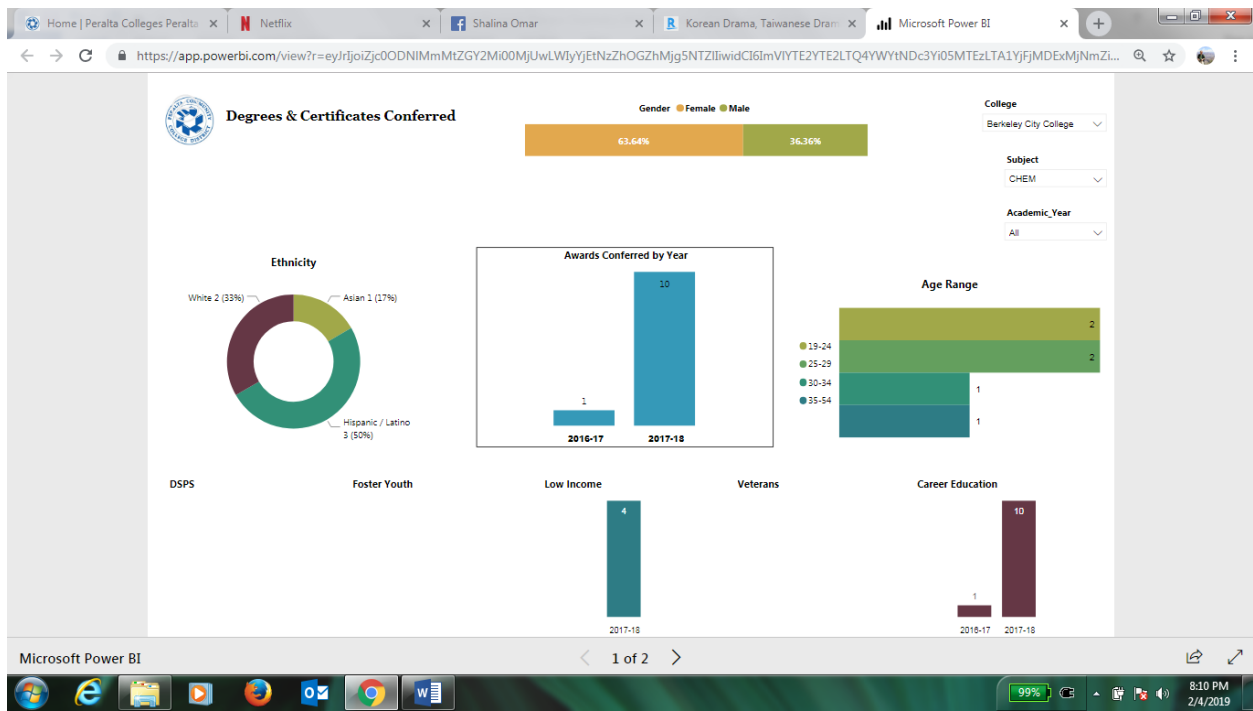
Home | Peralta Colleges Peralta ×
Netflix ×
Shalina Omar ×
Korean Drama, Taiwanese Dram ×
Microsoft Power BI ×

https://app.powerbi.com/view?r=eyJrIjoiZjc0ODNlMmMtZGY2Mi00MjUwLWIyYjEtNzZhOGZhMjg5NTZIIiwidCI6ImVlYTE2YTE2LTQ4YWYtNDc3Yi05MTEzLTA1YjFjMDExMjNmZi...

PERALTA COMMUNITY COLLEGE DISTRICT

Degrees & Certificates Conferred

Gender ● Female ● Male

63.64%
36.36%

College
Berkeley City College

Subject
CHEM

Academic_Year
All

Ethnicity
White 2 (33%)
Asian 1 (17%)
Hispanic / Latino 3 (50%)

Awards Conferred by Year
1
10
2016-17
2017-18

Age Range
19-24
25-29
30-34
35-54
2
2
1
1

DSPS
Foster Youth
Low Income
4
2017-18
Veterans
Career Education
1
10
2016-17
2017-18

Microsoft Power BI
1 of 2

99%
8:10 PM
2/4/2019